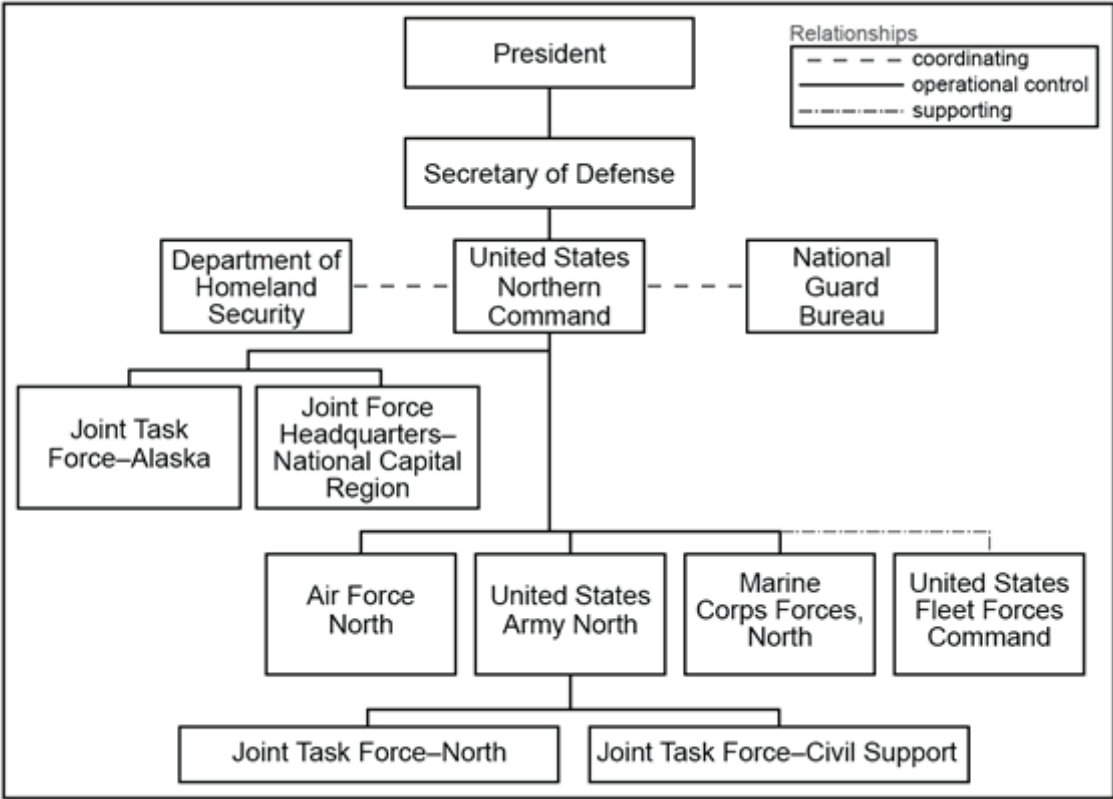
Relationships
coordinating
operational control
supporting

President

Secretary of Defense

Department of Homeland Security

United States Northern Command

National Guard Bureau

Joint Task Force–Alaska

Joint Force Headquarters–National Capital Region

Air Force North

United States Army North

Marine Corps Forces, North

United States Fleet Forces Command

Joint Task Force–North

Joint Task Force–Civil Support